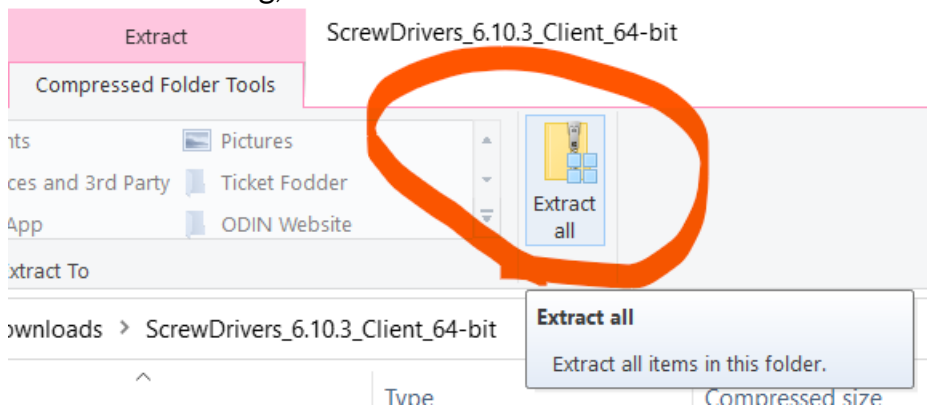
Extract
ScrewDrivers_6.10.3_Client_64-bit
Compressed Folder Tools
nts
ces and 3rd Party
App
Pictures
Ticket Fodder
ODIN Website
Extract all
xtract To
ownloads > ScrewDrivers_6.10.3_Client_64-bit
Extract all
Extract all items in this folder.
Type
Compressed size